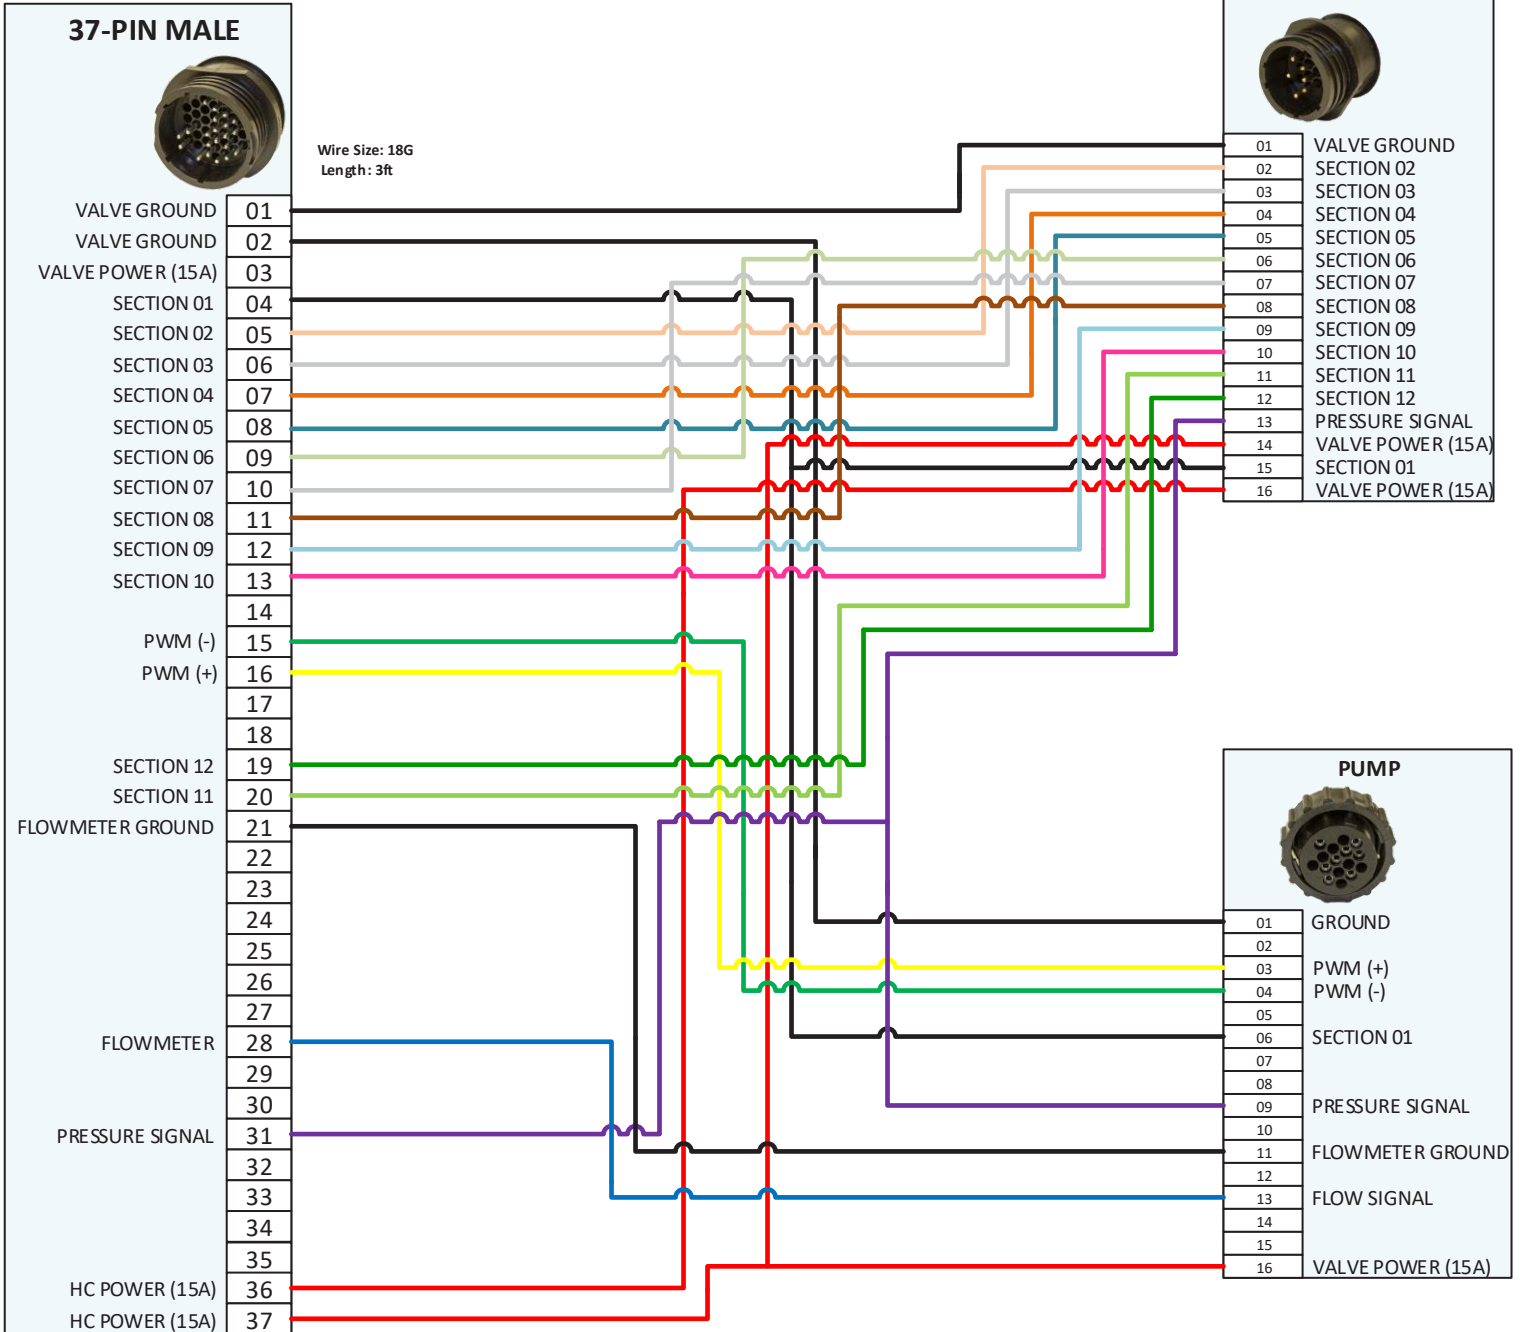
37-PIN MALE

Wire Size: 18G
Length: 3ft

| | |
|---|---|
| VALVE GROUND | 01 |
| VALVE GROUND | 02 |
| VALVE POWER (15A) | 03 |
| SECTION 01 | 04 |
| SECTION 02 | 05 |
| SECTION 03 | 06 |
| SECTION 04 | 07 |
| SECTION 05 | 08 |
| SECTION 06 | 09 |
| SECTION 07 | 10 |
| SECTION 08 | 11 |
| SECTION 09 | 12 |
| SECTION 10 | 13 |
| | 14 |
| PWM (-) | 15 |
| PWM (+) | 16 |
| | 17 |
| | 18 |
| SECTION 12 | 19 |
| SECTION 11 | 20 |
| FLOWMETER GROUND | 21 |
| | 22 |
| | 23 |
| | 24 |
| | 25 |
| | 26 |
| | 27 |
| FLOWMETER | 28 |
| | 29 |
| | 30 |
| PRESSURE SIGNAL | 31 |
| | 32 |
| | 33 |
| | 34 |
| | 35 |
| HC POWER (15A) | 36 |
| HC POWER (15A) | 37 |

| | |
|---|---|
| 01 | VALVE GROUND |
| 02 | SECTION 02 |
| 03 | SECTION 03 |
| 04 | SECTION 04 |
| 05 | SECTION 05 |
| 06 | SECTION 06 |
| 07 | SECTION 07 |
| 08 | SECTION 08 |
| 09 | SECTION 09 |
| 10 | SECTION 10 |
| 11 | SECTION 11 |
| 12 | SECTION 12 |
| 13 | PRESSURE SIGNAL |
| 14 | VALVE POWER (15A) |
| 15 | SECTION 01 |
| 16 | VALVE POWER (15A) |

PUMP

| | |
|---|---|
| 01 | GROUND |
| 02 | |
| 03 | PWM (+) |
| 04 | PWM (-) |
| 05 | |
| 06 | SECTION 01 |
| 07 | |
| 08 | |
| 09 | PRESSURE SIGNAL |
| 10 | |
| 11 | FLOWMETER GROUND |
| 12 | |
| 13 | FLOW SIGNAL |
| 14 | |
| 15 | |
| 16 | VALVE POWER (15A) |